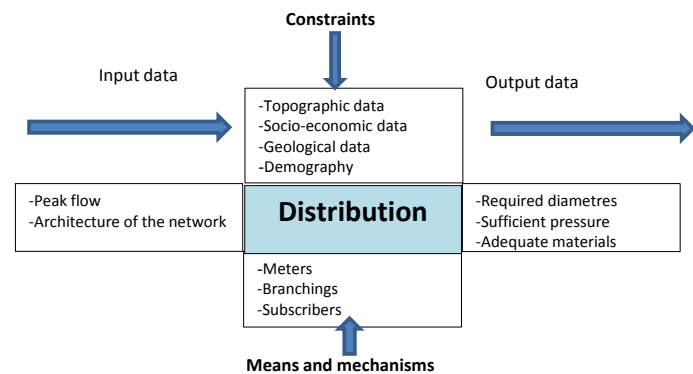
Constraints

Input data

Output data

-Topographic data
-Socio-economic data
-Geological data
-Demography

-Peak flow
-Architecture of the network

Distribution

-Required diametres
-Sufficient pressure
-Adequate materials

-Meters
-Branchings
-Subscribers

Means and mechanisms